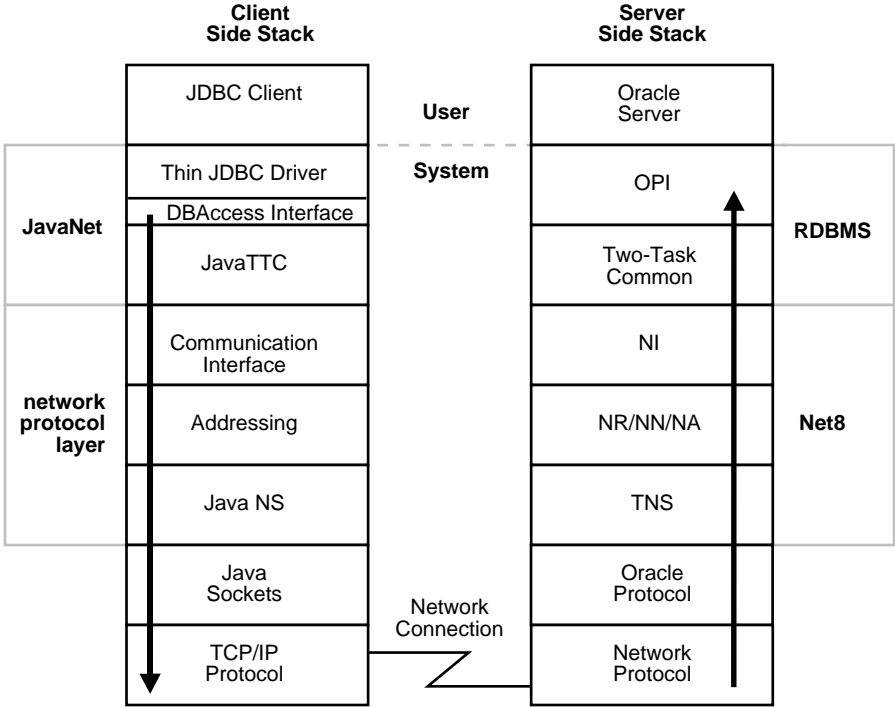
Client
Side Stack

Server
Side Stack

JDBC Client

User

Oracle
Server

Thin JDBC Driver

System

OPI

DBAccess Interface

JavaNet

RDBMS

JavaTTC

Two-Task
Common

Communication
Interface

NI

network
protocol
layer

Addressing

NR/NN/NA

Net8

Java NS

TNS

Java
Sockets

Oracle
Protocol

Network
Connection

TCP/IP
Protocol

Network
Protocol